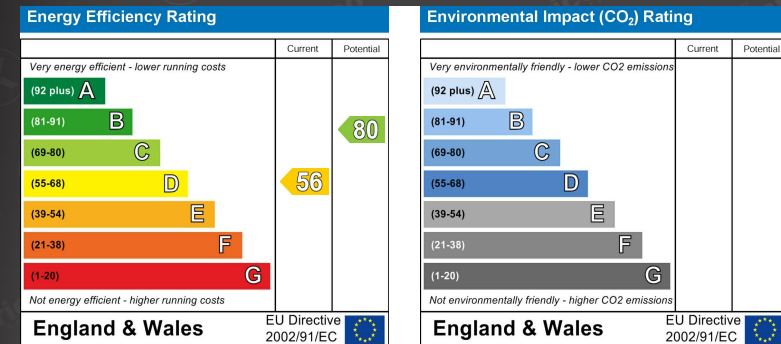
Energy Efficiency Rating

| | Current | Potential |
|---|---|---|
| Very energy efficient - lower running costs | | |
| (92 plus) A | | |
| (81-91) B | | 80 |
| (69-80) C | | |
| (55-68) D | 56 | |
| (39-54) E | | |
| (21-38) F | | |
| (1-20) G | | |
| Not energy efficient - higher running costs | | |

England & Wales EU Directive 2002/91/EC

Environmental Impact ($CO_2$) Rating

| | Current | Potential |
|---|---|---|
| Very environmentally friendly - lower CO2 emissions | | |
| (92 plus) A | | |
| (81-91) B | | |
| (69-80) C | | |
| (55-68) D | | |
| (39-54) E | | |
| (21-38) F | | |
| (1-20) G | | |
| Not environmentally friendly - higher CO2 emissions | | |

England & Wales EU Directive 2002/91/EC